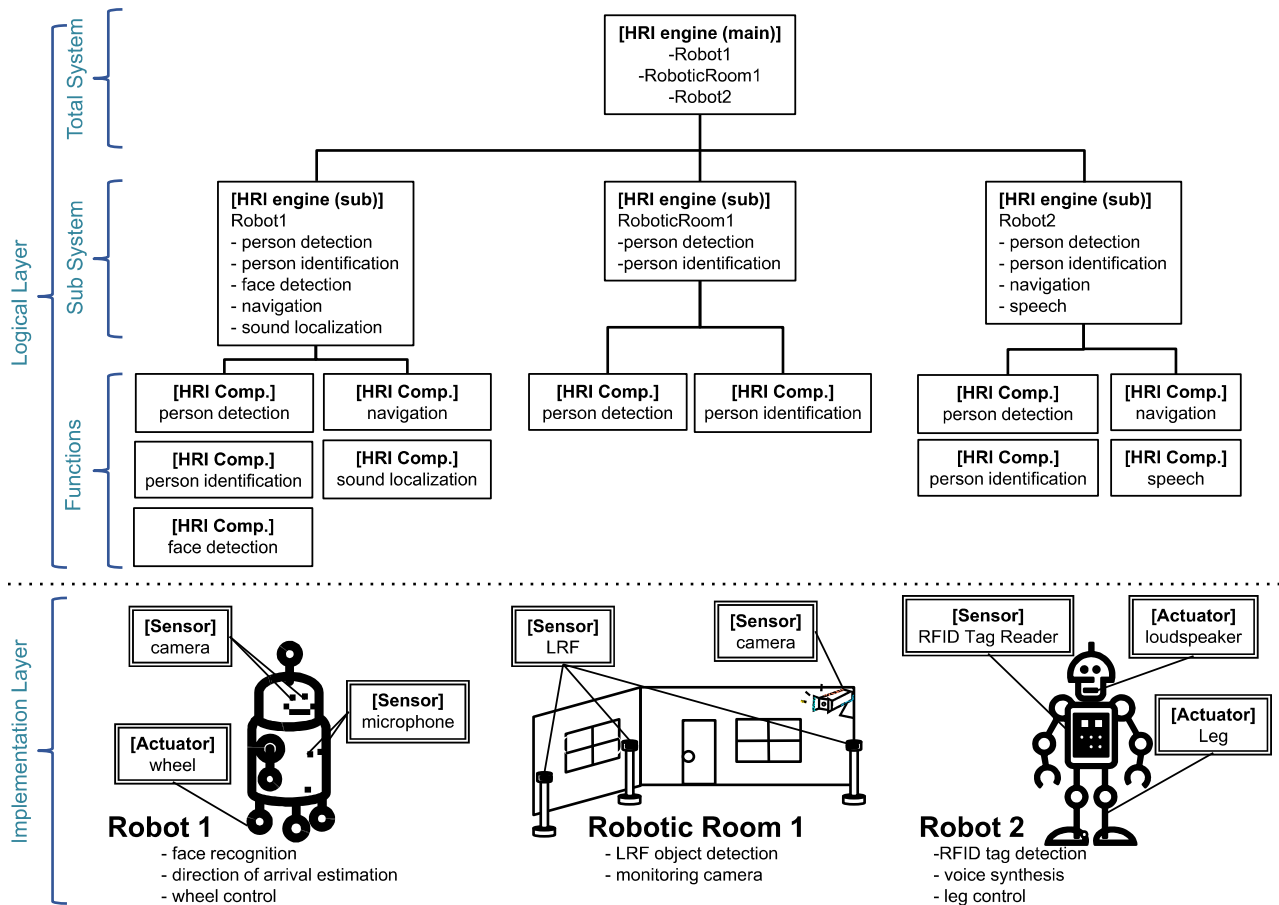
Logical Layer

Total System

Sub System

Functions

[HRI engine (main)]
-Robot1
-RoboticRoom1
-Robot2

[HRI engine (sub)]
Robot1
- person detection
- person identification
- face detection
- navigation
- sound localization

[HRI engine (sub)]
RoboticRoom1
-person detection
-person identification

[HRI engine (sub)]
Robot2
- person detection
- person identification
- navigation
- speech

[HRI Comp.]
person detection

[HRI Comp.]
navigation

[HRI Comp.]
person identification

[HRI Comp.]
sound localization

[HRI Comp.]
face detection

[HRI Comp.]
person detection

[HRI Comp.]
person identification

[HRI Comp.]
person detection

[HRI Comp.]
navigation

[HRI Comp.]
person identification

[HRI Comp.]
speech

Implementation Layer

[Sensor]
camera

[Sensor]
microphone

[Actuator]
wheel

Robot 1
- face recognition
- direction of arrival estimation
- wheel control

[Sensor]
LRF

[Sensor]
camera

Robotic Room 1
- LRF object detection
- monitoring camera

[Sensor]
RFID Tag Reader

[Actuator]
loudspeaker

[Actuator]
Leg

Robot 2
-RFID tag detection
- voice synthesis
- leg control